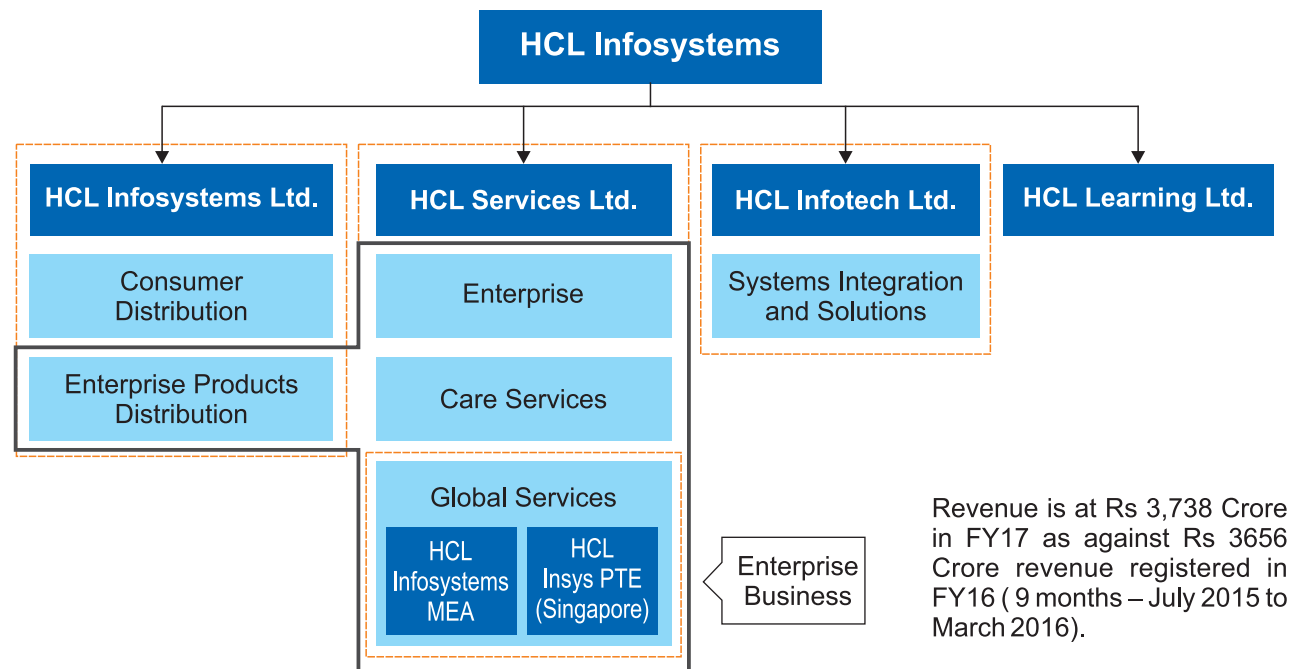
HCL Infosystems

HCL Infosystems Ltd.

Consumer Distribution

Enterprise Products Distribution

HCL Services Ltd.

Enterprise

Care Services

Global Services

HCL Infosystems MEA

HCL Insys PTE (Singapore)

HCL Infotech Ltd.

Systems Integration and Solutions

HCL Learning Ltd.

Enterprise Business

Revenue is at Rs 3,738 Crore in FY17 as against Rs 3656 Crore revenue registered in FY16 ( 9 months – July 2015 to March 2016).